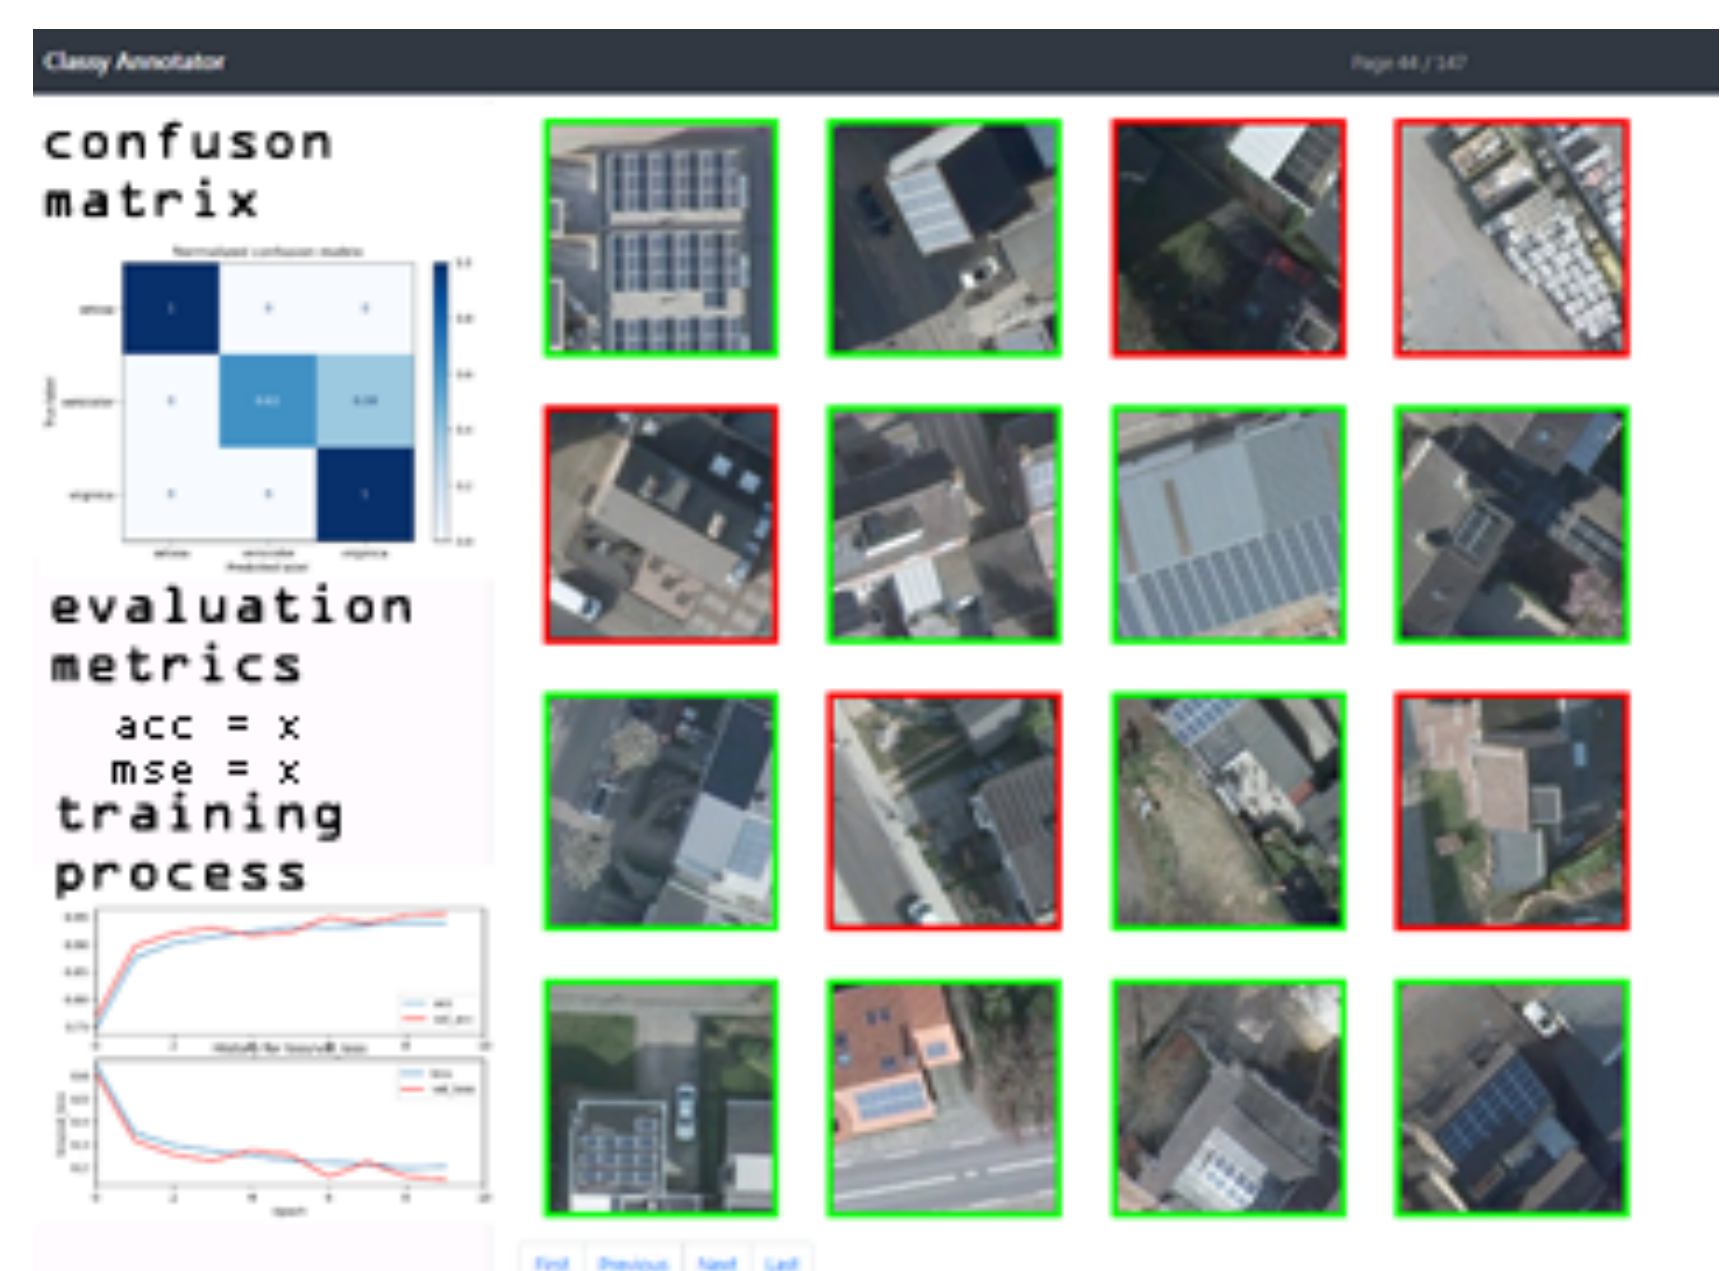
Classy Annotator

Page 44 / 147

confuson matrix

Normalized confusion matrix

setosa

versicolor

virginica

True label

Predicted label

evaluation metrics

acc = x

mse = x

training process

acc

val_acc

loss

val_loss

epoch

First Previous Next Last